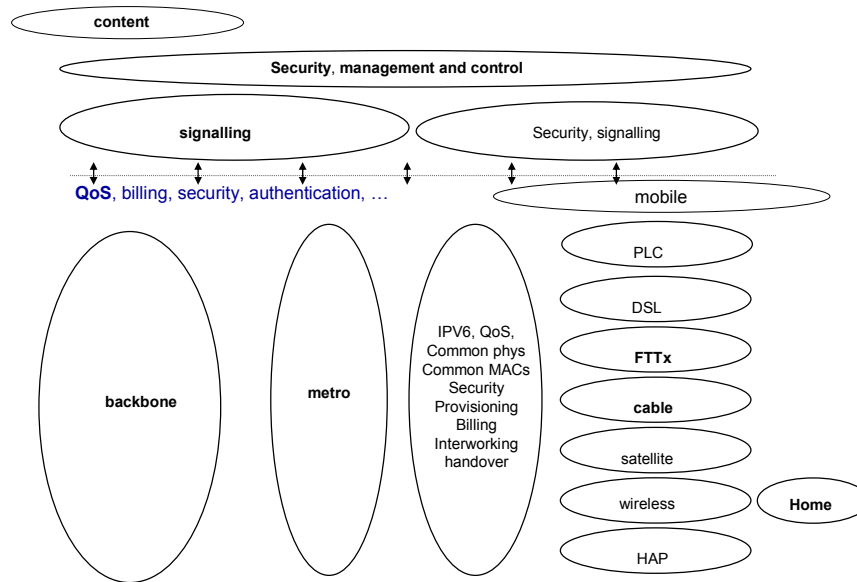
content

Security, management and control

signalling

Security, signalling

QoS, billing, security, authentication, …

mobile

PLC

DSL

FTTx

cable

satellite

wireless

Home

HAP

backbone

metro

IPV6, QoS,
Common phys
Common MACs
Security
Provisioning
Billing
Interworking
handover